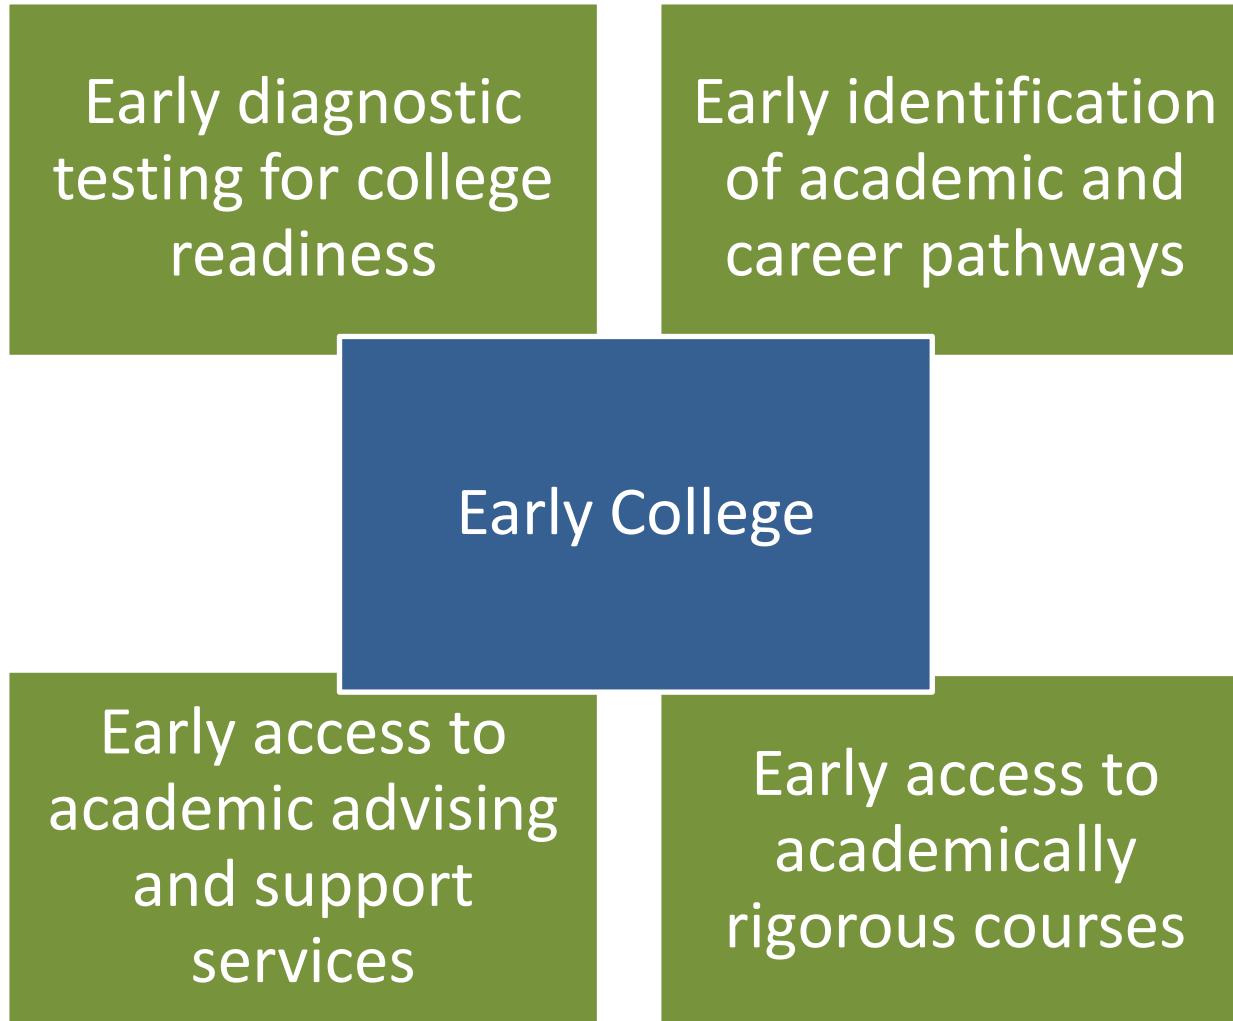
Early diagnostic testing for college readiness

Early identification of academic and career pathways

Early College

Early access to academic advising and support services

Early access to academically rigorous courses